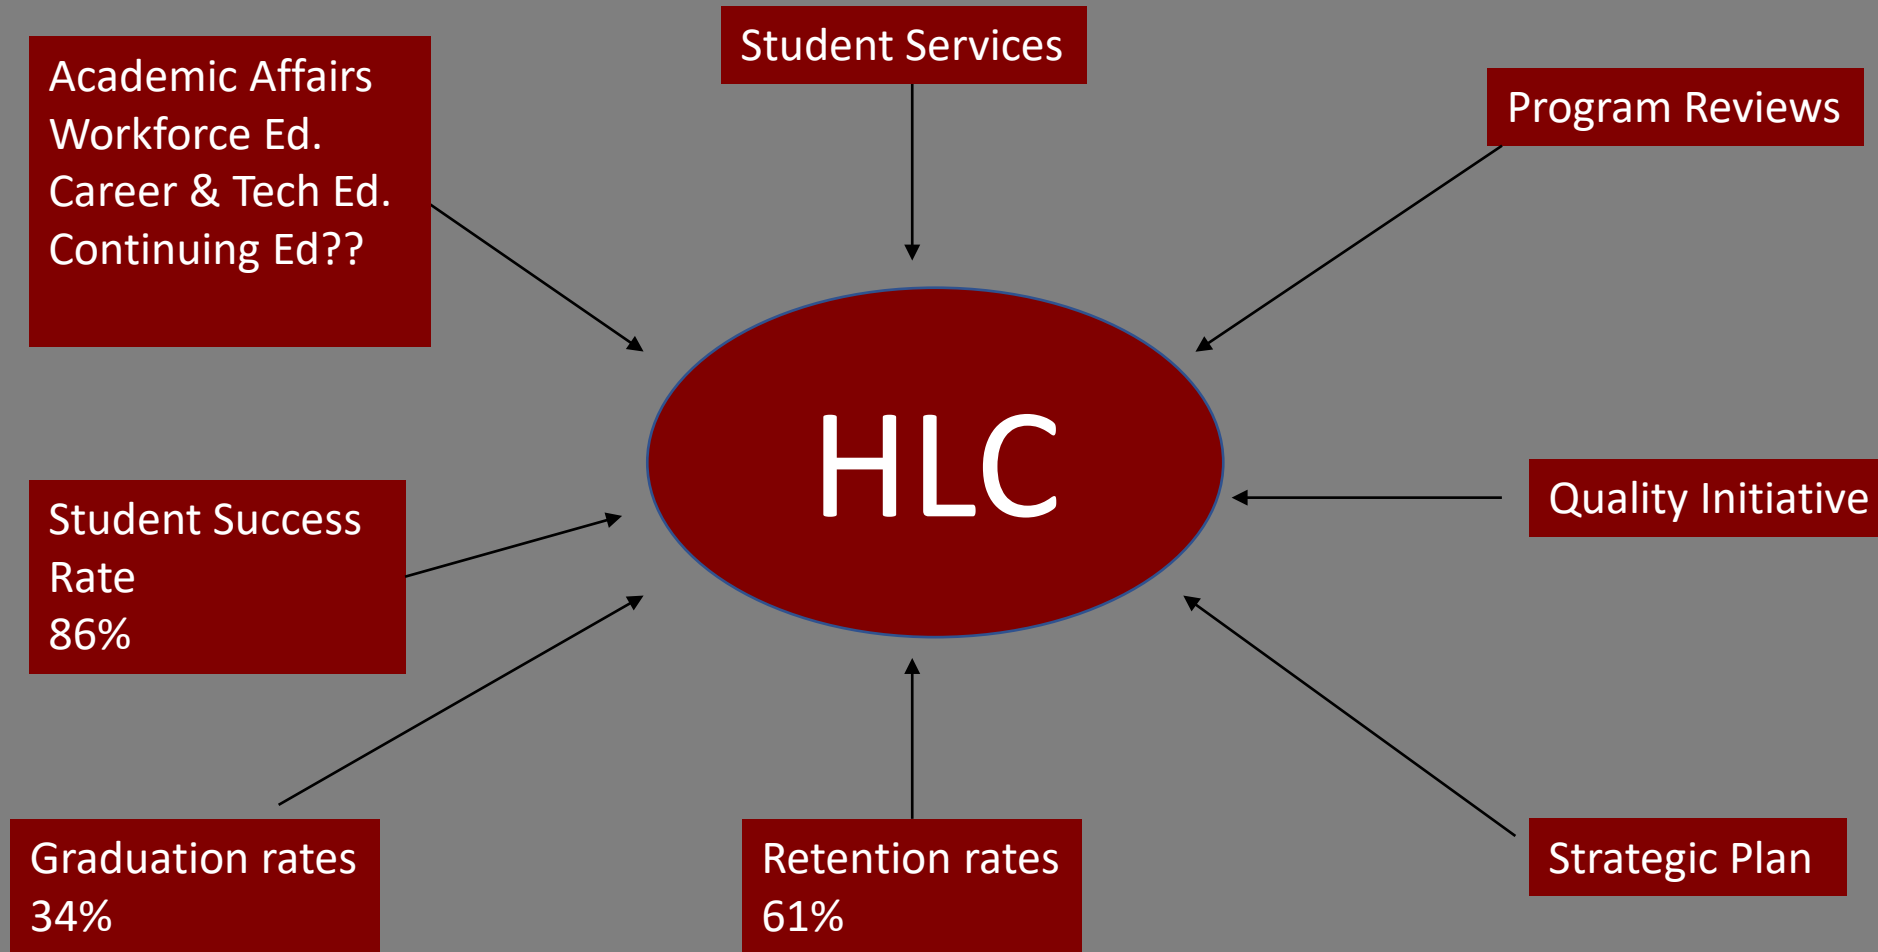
Academic Affairs
Workforce Ed.
Career & Tech Ed.
Continuing Ed??

Student Services

Program Reviews

HLC

Quality Initiative

Student Success Rate
86%

Graduation rates
34%

Retention rates
61%

Strategic Plan